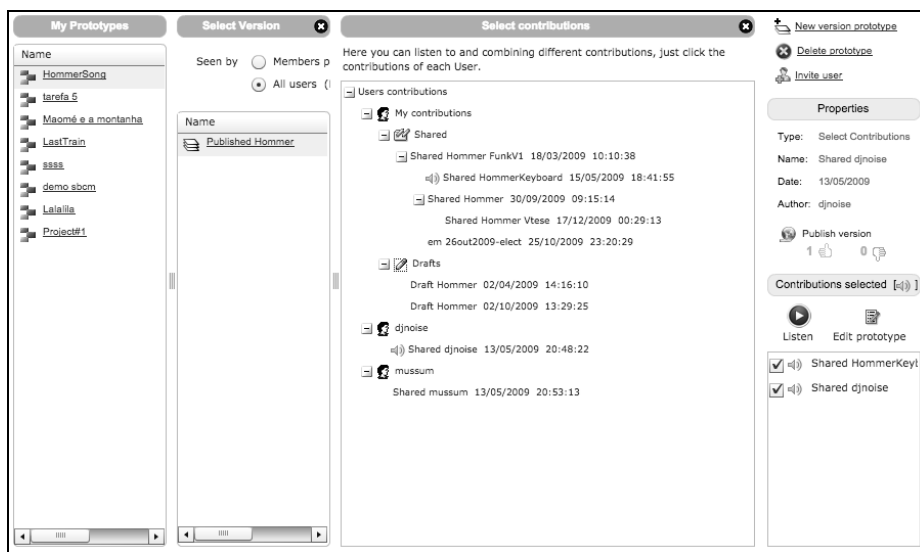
My Prototypes

Name
HommerSong
tarefa 5
Maomé e a montanha
LastTrain
ssss
demo sbcm
Lalalila
Project#1

Select Version

Seen by Members p
All users (

Name
Published Hommer

Select contributions

Here you can listen to and combining different contributions, just click the contributions of each User.

Users contributions
My contributions
Shared
Shared Hommer FunkV1 18/03/2009 10:10:38
Shared HommerKeyboard 15/05/2009 18:41:55
Shared Hommer 30/09/2009 09:15:14
Shared Hommer Vtese 17/12/2009 00:29:13
em 26out2009-elect 25/10/2009 23:20:29
Drafts
Draft Hommer 02/04/2009 14:16:10
Draft Hommer 02/10/2009 13:29:25
djnoise
Shared djnoise 13/05/2009 20:48:22
mussum
Shared mussum 13/05/2009 20:53:13

New version prototype
Delete prototype
Invite user

Properties
Type: Select Contributions
Name: Shared djnoise
Date: 13/05/2009
Author: djnoise

Publish version
1 0

Contributions selected

Listen Edit prototype

Shared HommerKeyt
Shared djnoise